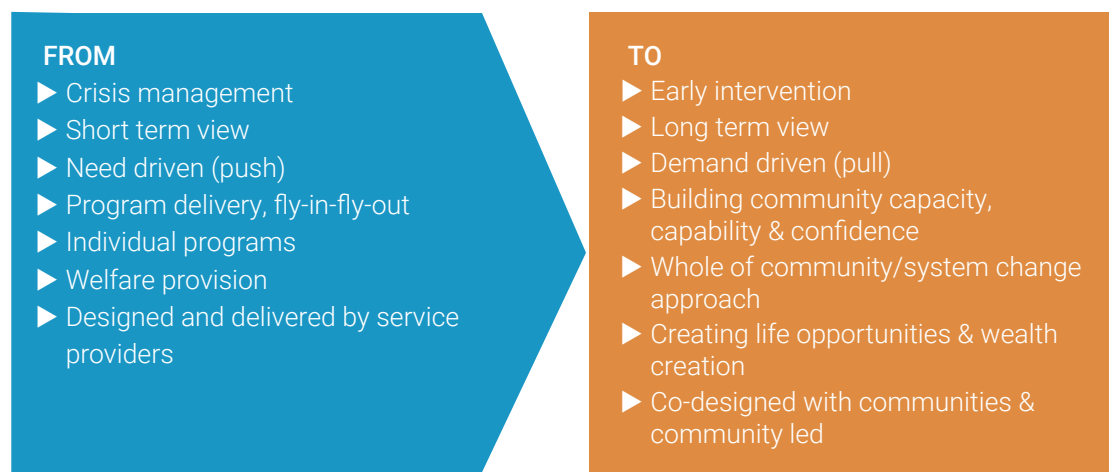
FROM
▶ Crisis management
▶ Short term view
▶ Need driven (push)
▶ Program delivery, fly-in-fly-out
▶ Individual programs
▶ Welfare provision
▶ Designed and delivered by service providers

TO
▶ Early intervention
▶ Long term view
▶ Demand driven (pull)
▶ Building community capacity, capability & confidence
▶ Whole of community/system change approach
▶ Creating life opportunities & wealth creation
▶ Co-designed with communities & community led